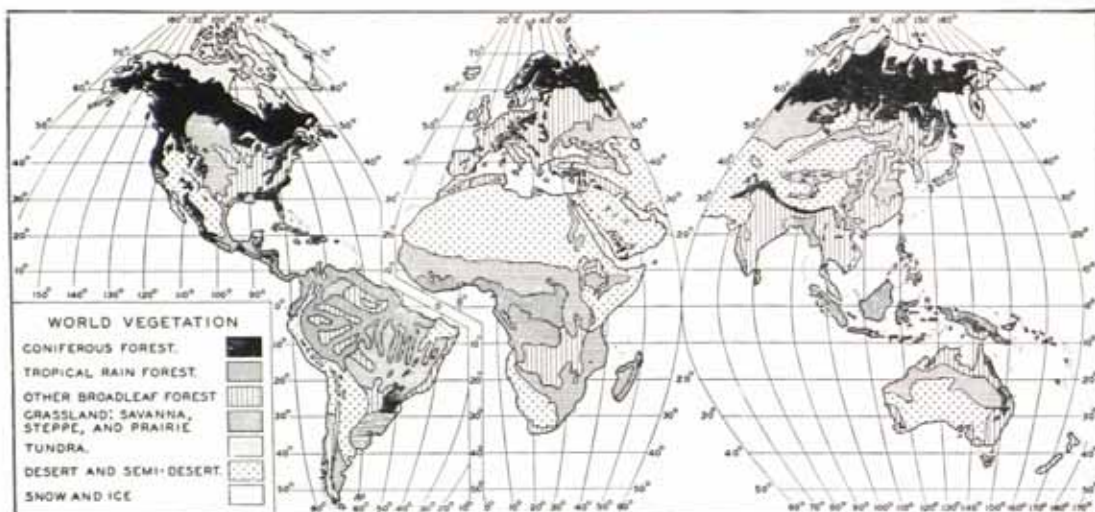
WORLD VEGETATION
CONIFEROUS FOREST
TROPICAL RAIN FOREST
OTHER BROADLEAF FOREST
GRASSLAND: SAVANNA, STEPPE, AND PRAIRIE
TUNDRA
DESERT AND SEMI-DESERT
SNOW AND ICE

70°
60°
50°
40°
30°
20°
10°
150° 140° 130° 120° 110° 100° 90°
10°
20°
30°
40°
50°
20°
30°
40°
50°
60°
70°
80°
50°
40°
30°
20°
10°
20°
30°
40°
50°
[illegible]